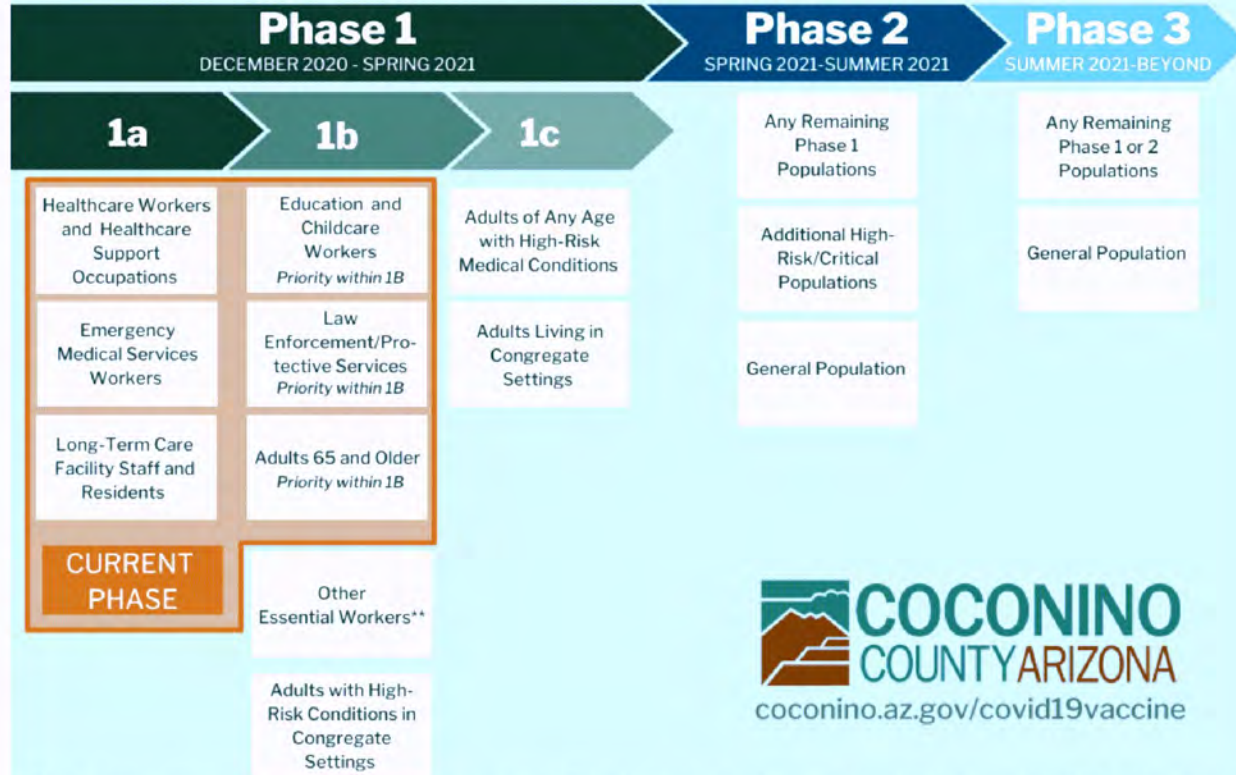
Phase 1
DECEMBER 2020 - SPRING 2021

Phase 2
SPRING 2021-SUMMER 2021

Phase 3
SUMMER 2021-BEYOND

1a

1b

1c

Healthcare Workers and Healthcare Support Occupations

Emergency Medical Services Workers

Long-Term Care Facility Staff and Residents

CURRENT PHASE

Education and Childcare Workers
Priority within 1B

Law Enforcement/Protective Services
Priority within 1B

Adults 65 and Older
Priority within 1B

Other Essential Workers**

Adults with High-Risk Conditions in Congregate Settings

Adults of Any Age with High-Risk Medical Conditions

Adults Living in Congregate Settings

Any Remaining Phase 1 Populations

Additional High-Risk/Critical Populations

General Population

Any Remaining Phase 1 or 2 Populations

General Population

COCONINO
COUNTY ARIZONA
coconino.az.gov/covid19vaccine